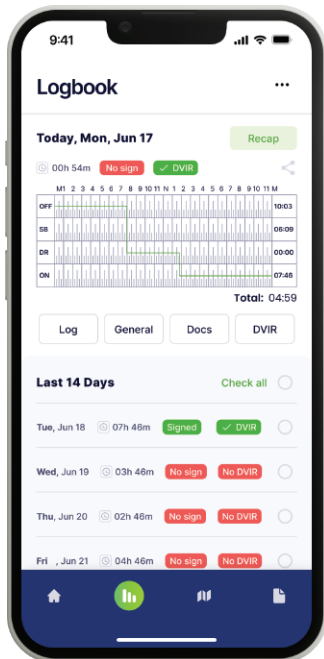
9:41

Logbook ···

Today, Mon, Jun 17

Recap

00h 54m No sign ✓ DVIR

M 1 2 3 4 5 6 7 8 9 10 11 N 1 2 3 4 5 6 7 8 9 10 11 M

| | |
|---|---|
| OFF | 10:03 |
| SB | 06:09 |
| DR | 00:00 |
| ON | 07:46 |

Total: 04:59

Log General Docs DVIR

Last 14 Days

Check all

Tue, Jun 18 07h 46m Signed ✓ DVIR

Wed, Jun 19 03h 46m No sign No DVIR

Thu, Jun 20 02h 46m No sign No DVIR

Fri , Jun 21 04h 46m No sign No DVIR